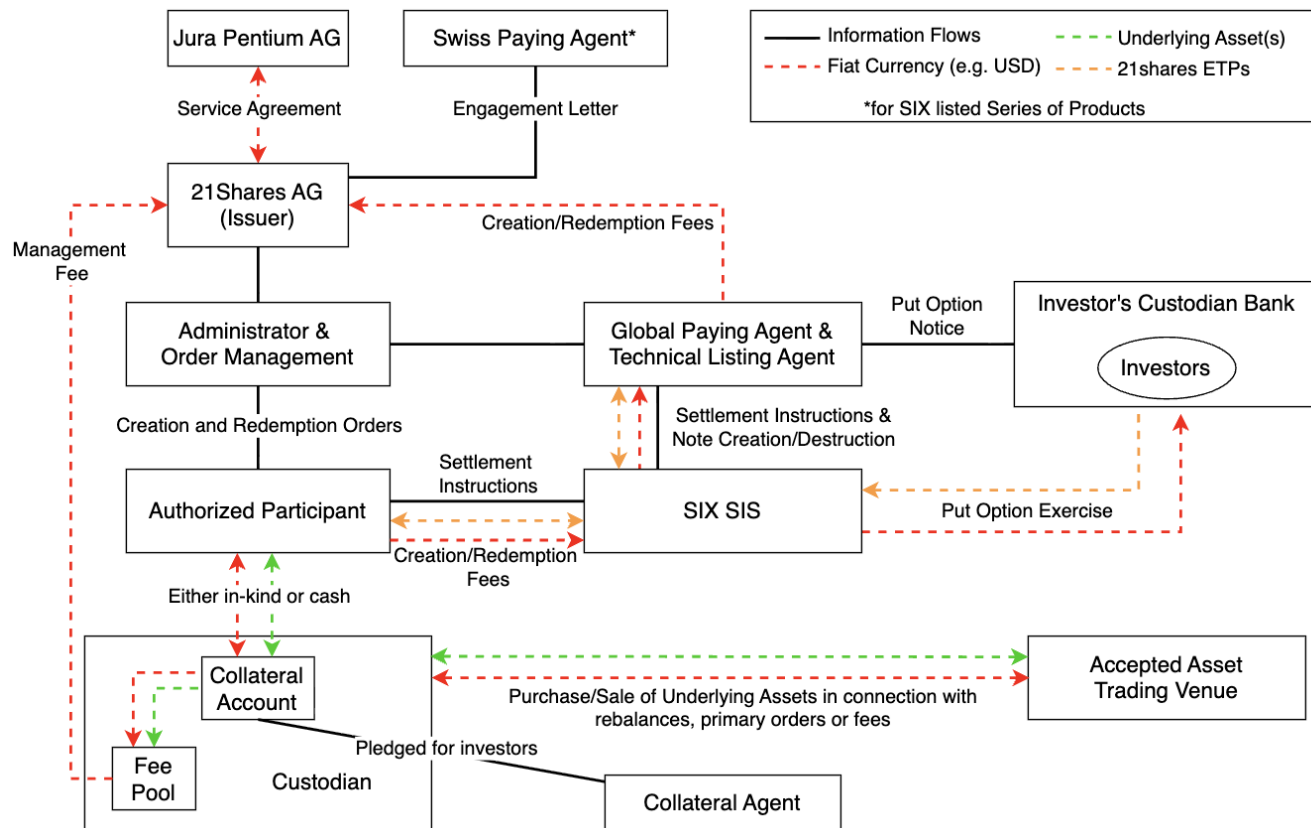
Jura Pentium AG

Swiss Paying Agent*

Information Flows
Fiat Currency (e.g. USD)
Underlying Asset(s)
21shares ETPs
*for SIX listed Series of Products

Service Agreement

Engagement Letter

21Shares AG (Issuer)

Management Fee

Creation/Redemption Fees

Administrator & Order Management

Global Paying Agent & Technical Listing Agent

Put Option Notice

Investor's Custodian Bank

Investors

Creation and Redemption Orders

Settlement Instructions & Note Creation/Destruction

Settlement Instructions

Authorized Participant

SIX SIS

Put Option Exercise

Creation/Redemption Fees

Either in-kind or cash

Collateral Account

Fee Pool

Custodian

Accepted Asset Trading Venue

Purchase/Sale of Underlying Assets in connection with rebalances, primary orders or fees

Pledged for investors

Collateral Agent